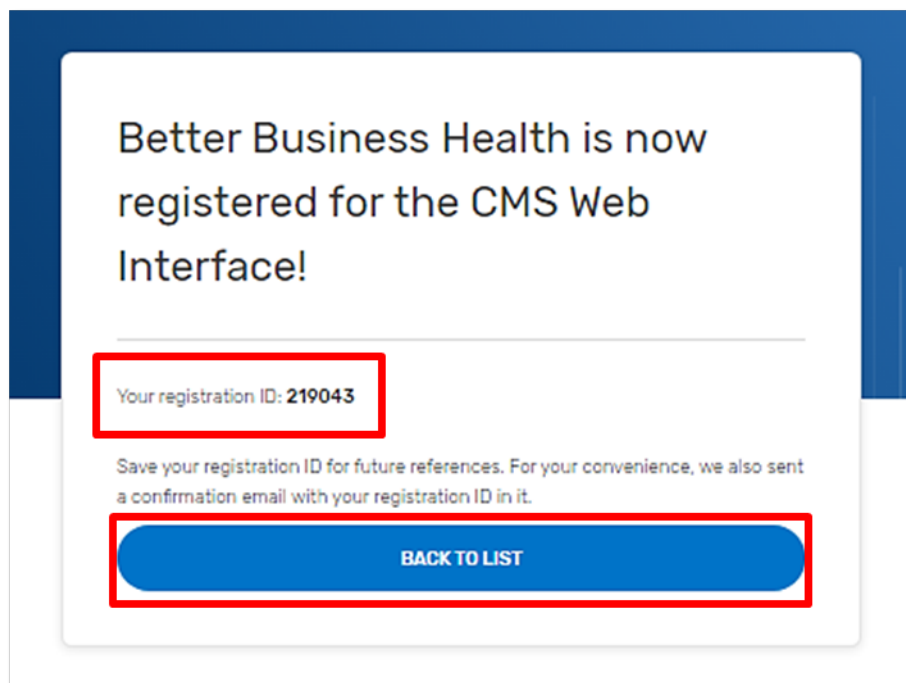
Better Business Health is now registered for the CMS Web Interface!

Your registration ID: **219043**

Save your registration ID for future references. For your convenience, we also sent a confirmation email with your registration ID in it.

BACK TO LIST